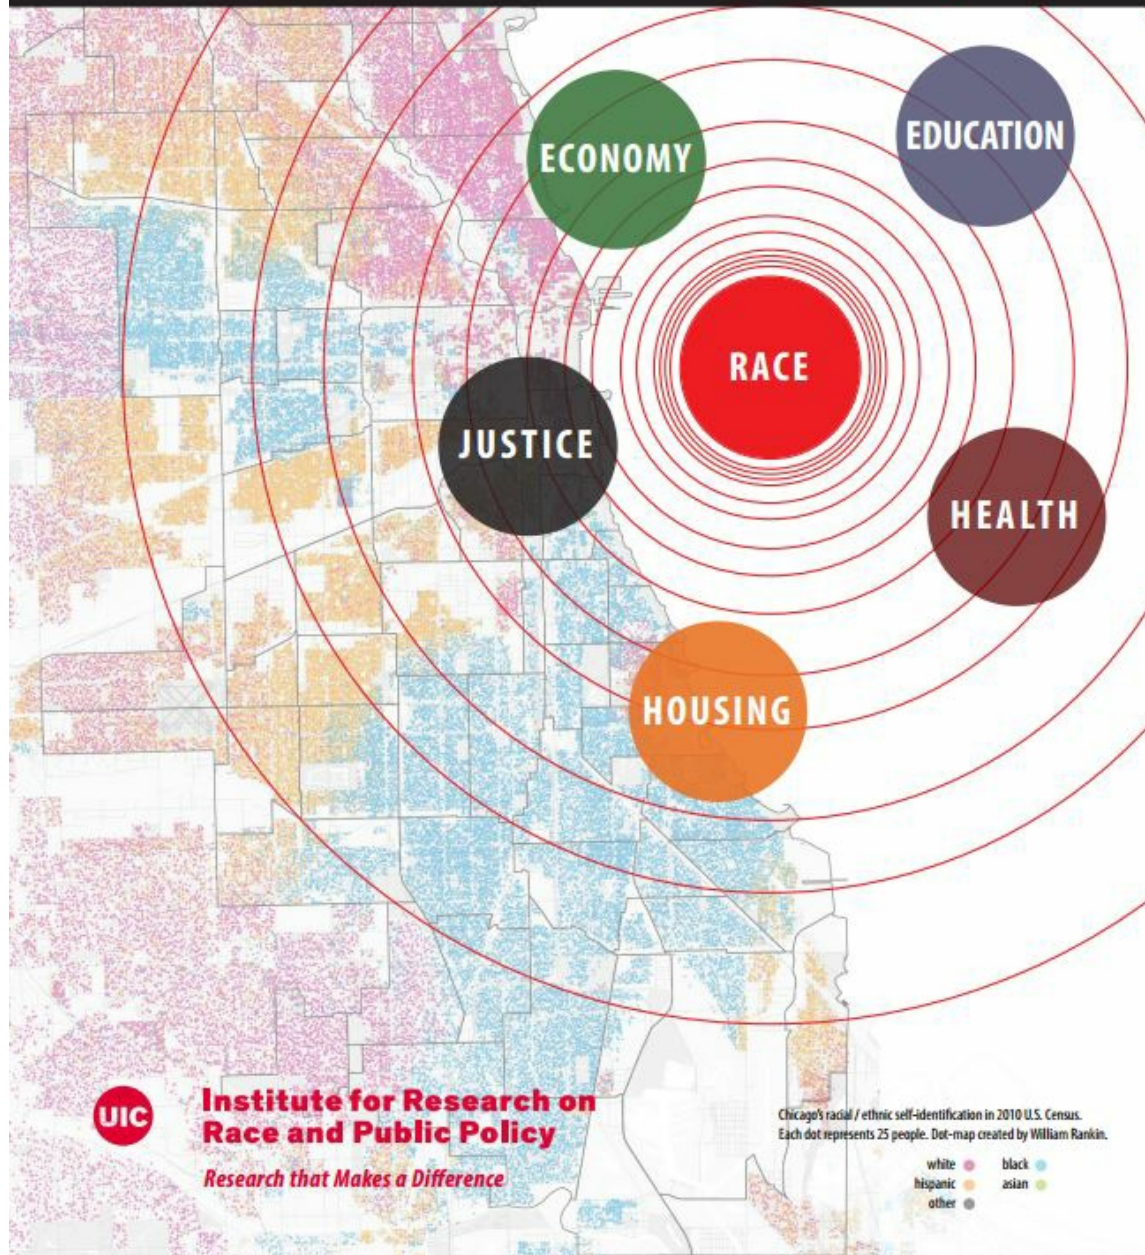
ECONOMY

EDUCATION

RACE

JUSTICE

HEALTH

HOUSING

UIC

Institute for Research on Race and Public Policy

Research that Makes a Difference

Chicago's racial / ethnic self-identification in 2010 U.S. Census. Each dot represents 25 people. Dot-map created by William Rankin.

white
black
hispanic
asian
other